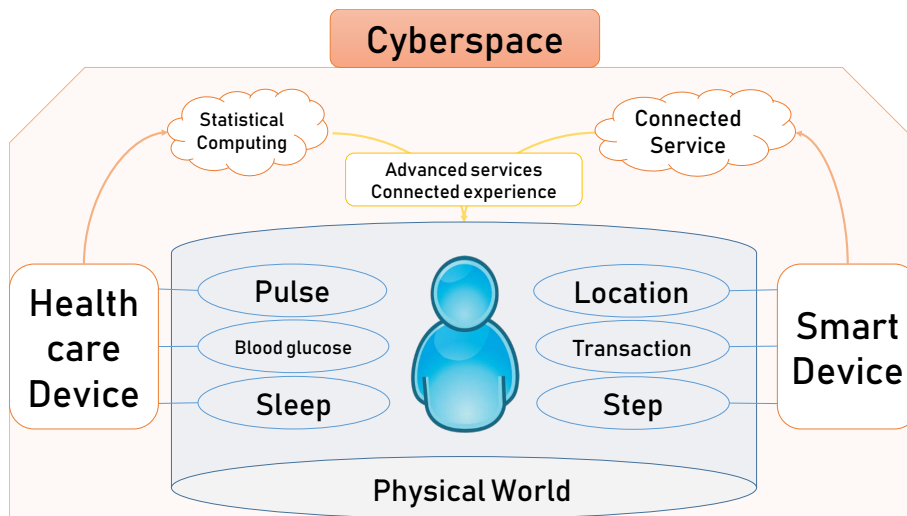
Cyberspace

Statistical Computing

Connected Service

Advanced services
Connected experience

Health care Device

Pulse

Blood glucose

Sleep

Location

Transaction

Step

Smart Device

Physical World